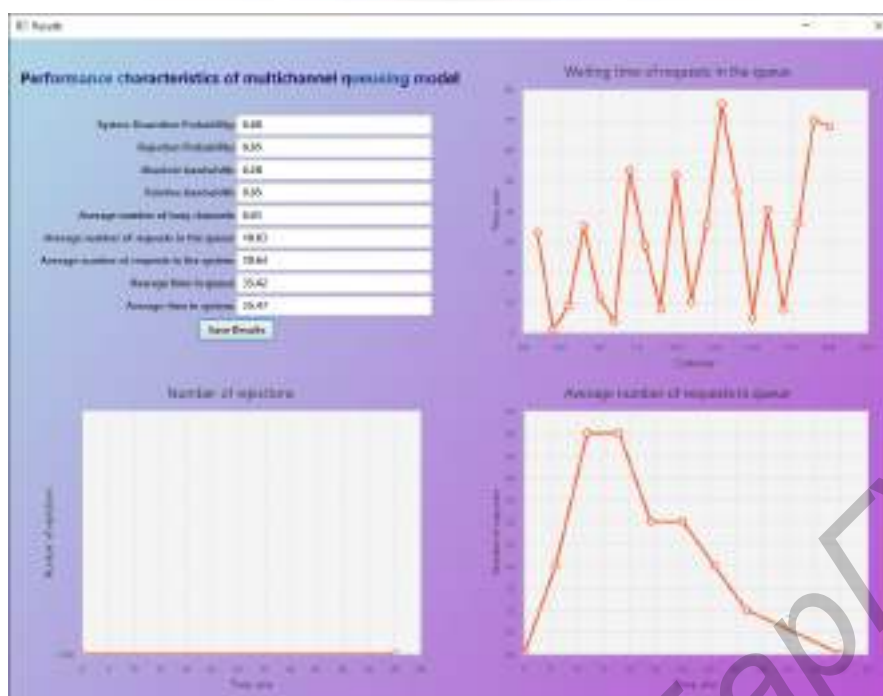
Result

Performance characteristics of multichannel queuing model

System Downtime Probability: 0.00
Rejection Probability: 0.35
Absolute bandwidth: 0.08
Relative bandwidth: 0.65
Average number of busy channels: 0.61
Average number of requests in the queue: 19.83
Average number of requests in the system: 19.64
Average time in queue: 35.42
Average time in system: 35.47

Save Results

Waiting time of requests in the queue

Time, sec

Customer

Number of rejections

Number of rejections

Time, sec

Average number of requests in queue

Number of requests

Time, sec